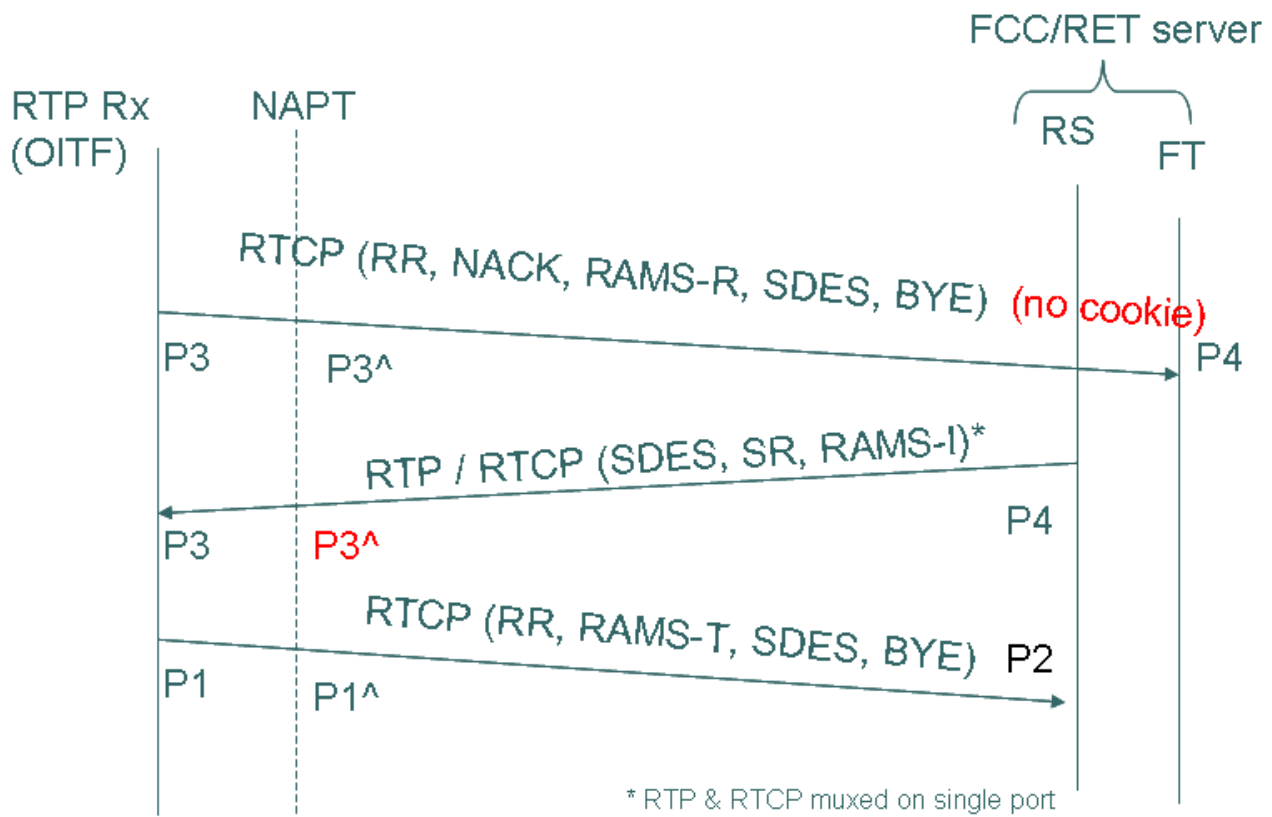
FCC/RET server

RTP Rx (OITF)

NAPT

RS

FT

RTCP (RR, NACK, RAMS-R, SDES, BYE) (no cookie)

P3

P3^

P4

RTP / RTCP (SDES, SR, RAMS-I)*

P4

P3

P3^

RTCP (RR, RAMS-T, SDES, BYE) P2

P1

P1^

* RTP & RTCP muxed on single port